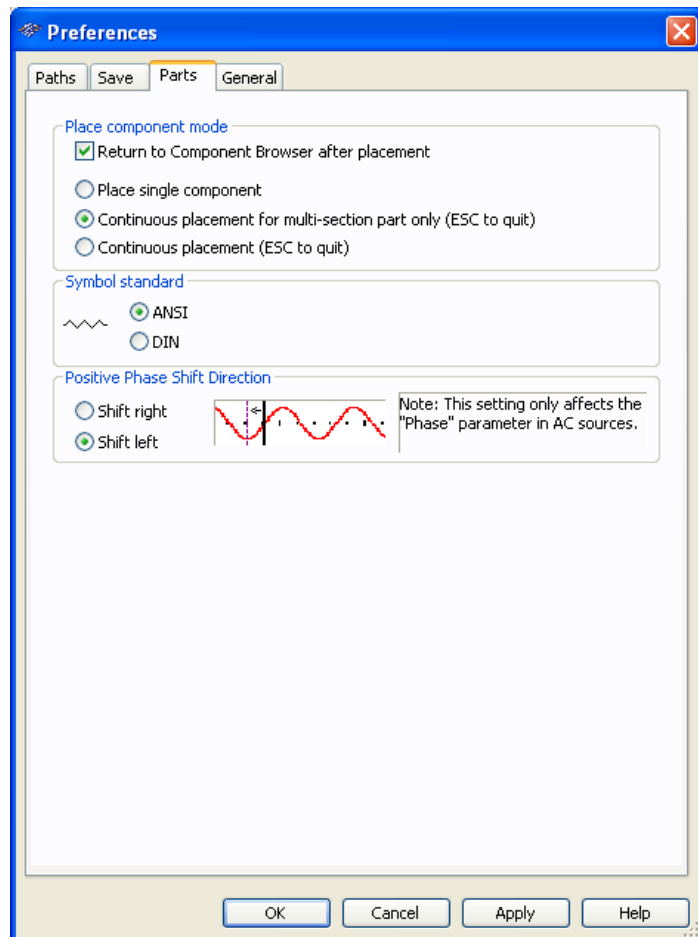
Preferences

Paths Save Parts General

Place component mode

Return to Component Browser after placement

Place single component

Continuous placement for multi-section part only (ESC to quit)

Continuous placement (ESC to quit)

Symbol standard

ANSI

DIN

Positive Phase Shift Direction

Shift right

Shift left

Note: This setting only affects the "Phase" parameter in AC sources.

OK Cancel Apply Help